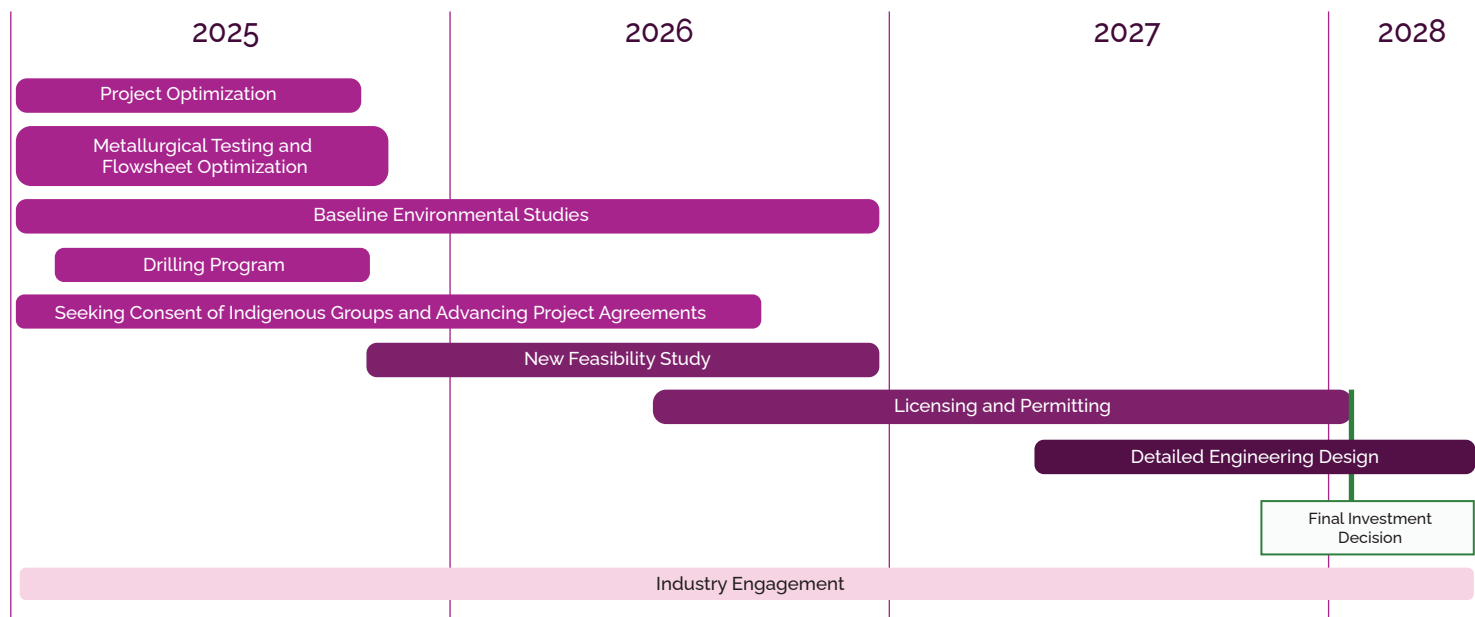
2025
2026
2027
2028

Project Optimization

Metallurgical Testing and Flowsheet Optimization

Baseline Environmental Studies

Drilling Program

Seeking Consent of Indigenous Groups and Advancing Project Agreements

New Feasibility Study

Licensing and Permitting

Detailed Engineering Design

Final Investment Decision

Industry Engagement